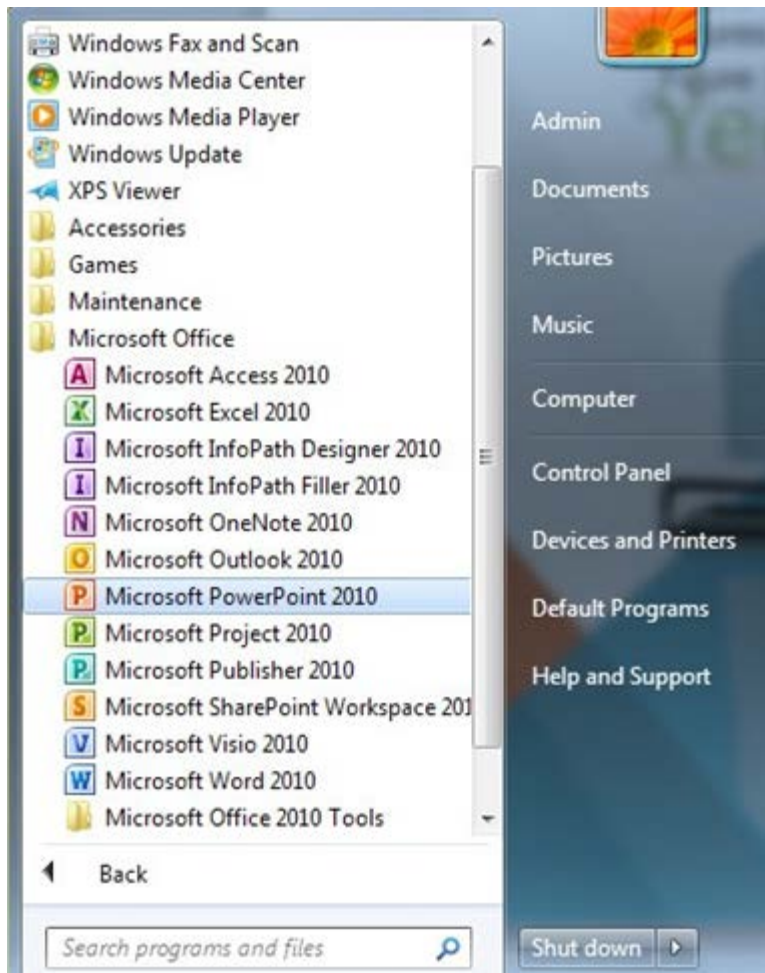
Windows Fax and Scan
Windows Media Center
Windows Media Player
Windows Update
XPS Viewer
Accessories
Games
Maintenance
Microsoft Office
Microsoft Access 2010
Microsoft Excel 2010
Microsoft InfoPath Designer 2010
Microsoft InfoPath Filler 2010
Microsoft OneNote 2010
Microsoft Outlook 2010
Microsoft PowerPoint 2010
Microsoft Project 2010
Microsoft Publisher 2010
Microsoft SharePoint Workspace 201
Microsoft Visio 2010
Microsoft Word 2010
Microsoft Office 2010 Tools

Back

Search programs and files

Admin
Documents
Pictures
Music
Computer
Control Panel
Devices and Printers
Default Programs
Help and Support

Shut down